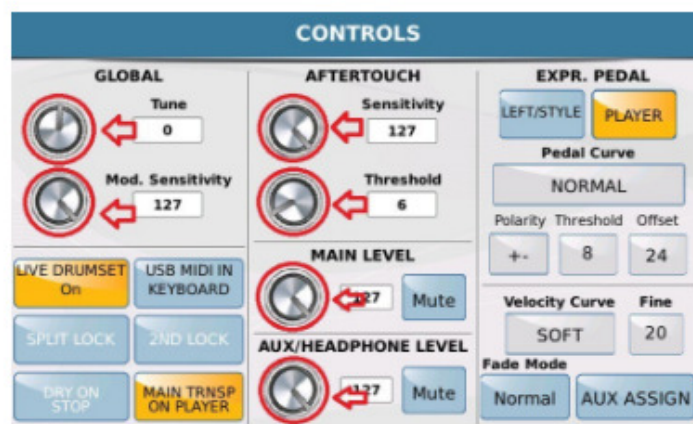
CONTROLS

GLOBAL

Tune

0

Mod. Sensitivity

127

LIVE DRUMSET On

USB MIDI IN KEYBOARD

SPLIT LOCK

2ND LOCK

DRY ON STOP

MAIN TRNSP ON PLAYER

AFTERTOUCH

Sensitivity

127

Threshold

6

MAIN LEVEL

127

Mute

AUX/HEADPHONE LEVEL

127

Mute

EXPR. PEDAL

LEFT/STYLE

PLAYER

Pedal Curve

NORMAL

Polarity

Threshold

Offset

+-

8

24

Velocity Curve

Fine

SOFT

20

Fade Mode

Normal

AUX ASSIGN